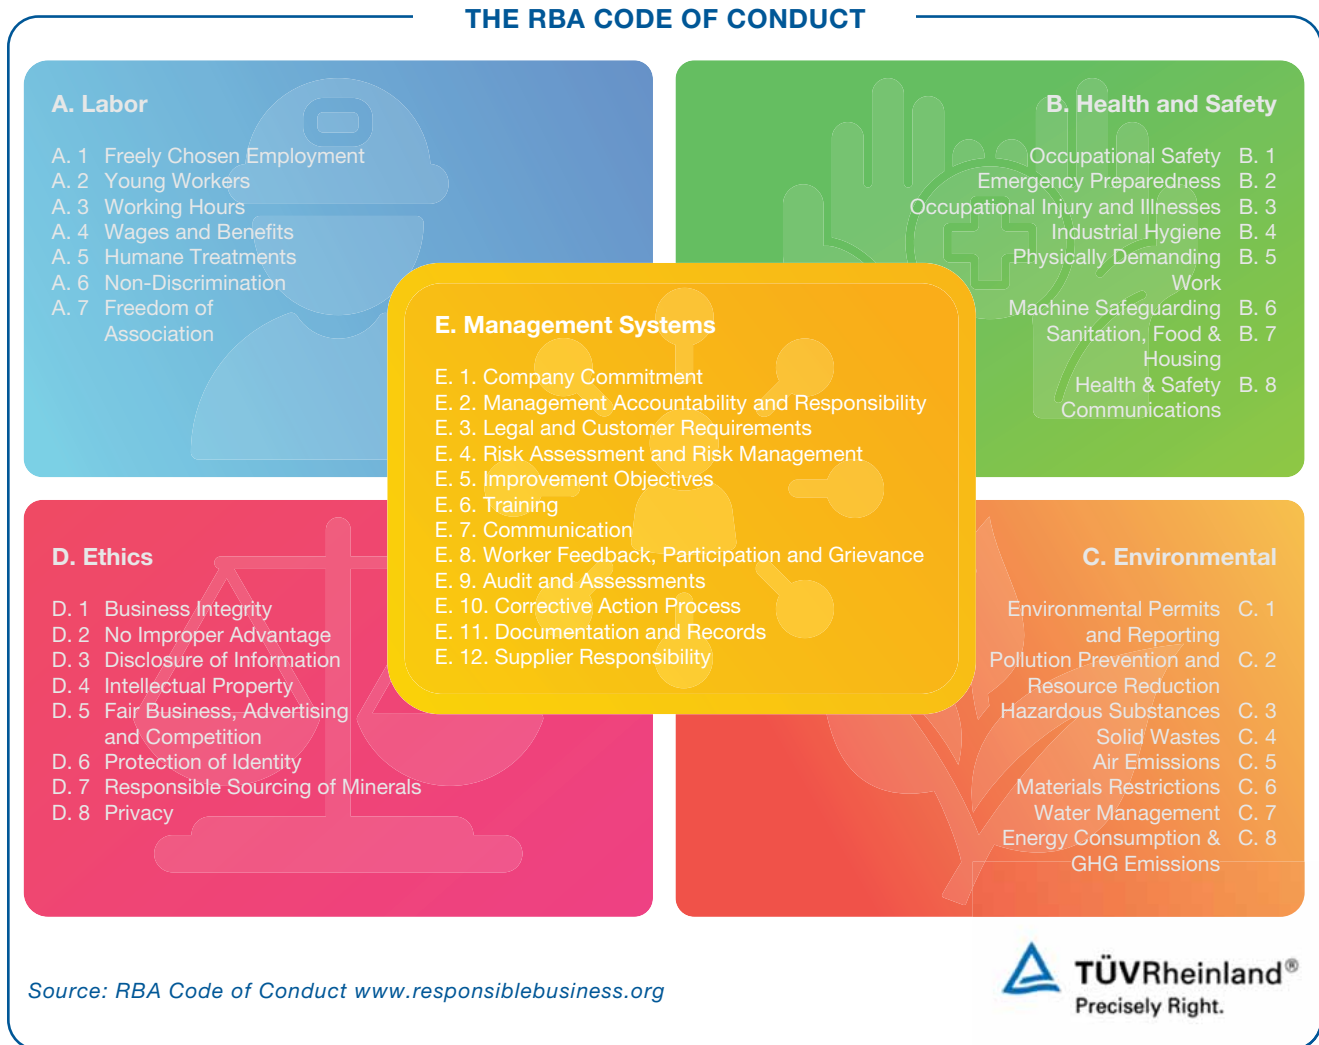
THE RBA CODE OF CONDUCT

A. Labor

A. 1 Freely Chosen Employment
A. 2 Young Workers
A. 3 Working Hours
A. 4 Wages and Benefits
A. 5 Humane Treatments
A. 6 Non-Discrimination
A. 7 Freedom of Association

B. Health and Safety

Occupational Safety B. 1
Emergency Preparedness B. 2
Occupational Injury and Illnesses B. 3
Industrial Hygiene B. 4
Physically Demanding Work B. 5
Machine Safeguarding B. 6
Sanitation, Food & Housing B. 7
Health & Safety Communications B. 8

E. Management Systems

E. 1. Company Commitment
E. 2. Management Accountability and Responsibility
E. 3. Legal and Customer Requirements
E. 4. Risk Assessment and Risk Management
E. 5. Improvement Objectives
E. 6. Training
E. 7. Communication
E. 8. Worker Feedback, Participation and Grievance
E. 9. Audit and Assessments
E. 10. Corrective Action Process
E. 11. Documentation and Records
E. 12. Supplier Responsibility

D. Ethics

D. 1 Business Integrity
D. 2 No Improper Advantage
D. 3 Disclosure of Information
D. 4 Intellectual Property
D. 5 Fair Business, Advertising and Competition
D. 6 Protection of Identity
D. 7 Responsible Sourcing of Minerals
D. 8 Privacy

C. Environmental

Environmental Permits and Reporting C. 1
Pollution Prevention and Resource Reduction C. 2
Hazardous Substances C. 3
Solid Wastes C. 4
Air Emissions C. 5
Materials Restrictions C. 6
Water Management C. 7
Energy Consumption & GHG Emissions C. 8

Source: RBA Code of Conduct www.responsiblebusiness.org

TÜVRheinland®
Precisely Right.